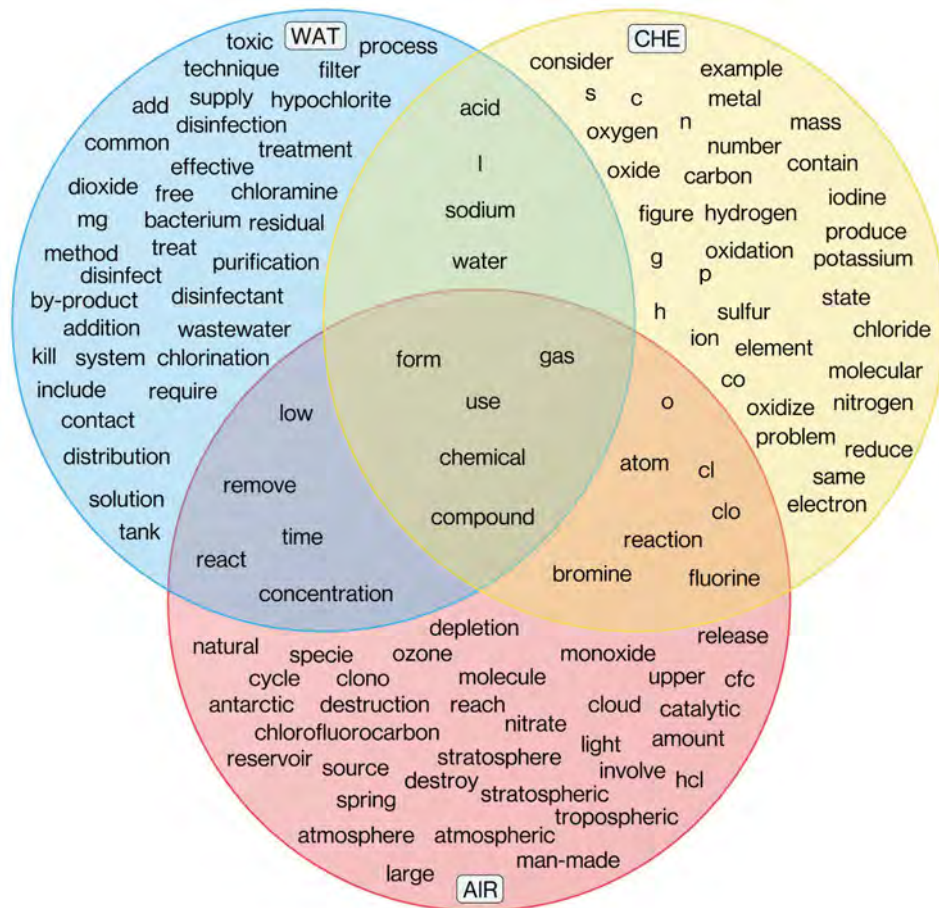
WAT

CHE

toxic process
technique filter
add supply hypochlorite
disinfection
common treatment
effective
dioxide free chloramine
mg bacterium residual
method treat
disinfect purification
by-product disinfectant
addition wastewater
kill system chlorination
include require
contact
distribution
solution
tank

acid
l
sodium
water

consider
s c example
metal
oxygen n mass
number
oxide carbon contain
iodine
figure hydrogen produce
g oxidation potassium
p
state
h sulfur
ion chloride
element
co molecular
oxidize nitrogen
problem reduce
same
electron

form gas
use
chemical
compound

low
remove
time
react
concentration

o
atom cl
clo
reaction
bromine fluorine

natural depletion release
specie ozone monoxide
cycle clono molecule upper cfc
antarctic destruction reach cloud catalytic
chlorofluorocarbon nitrate
amount
reservoir stratosphere light
source involve hcl
destroy
spring stratospheric
tropospheric
atmosphere atmospheric
man-made
large

AIR